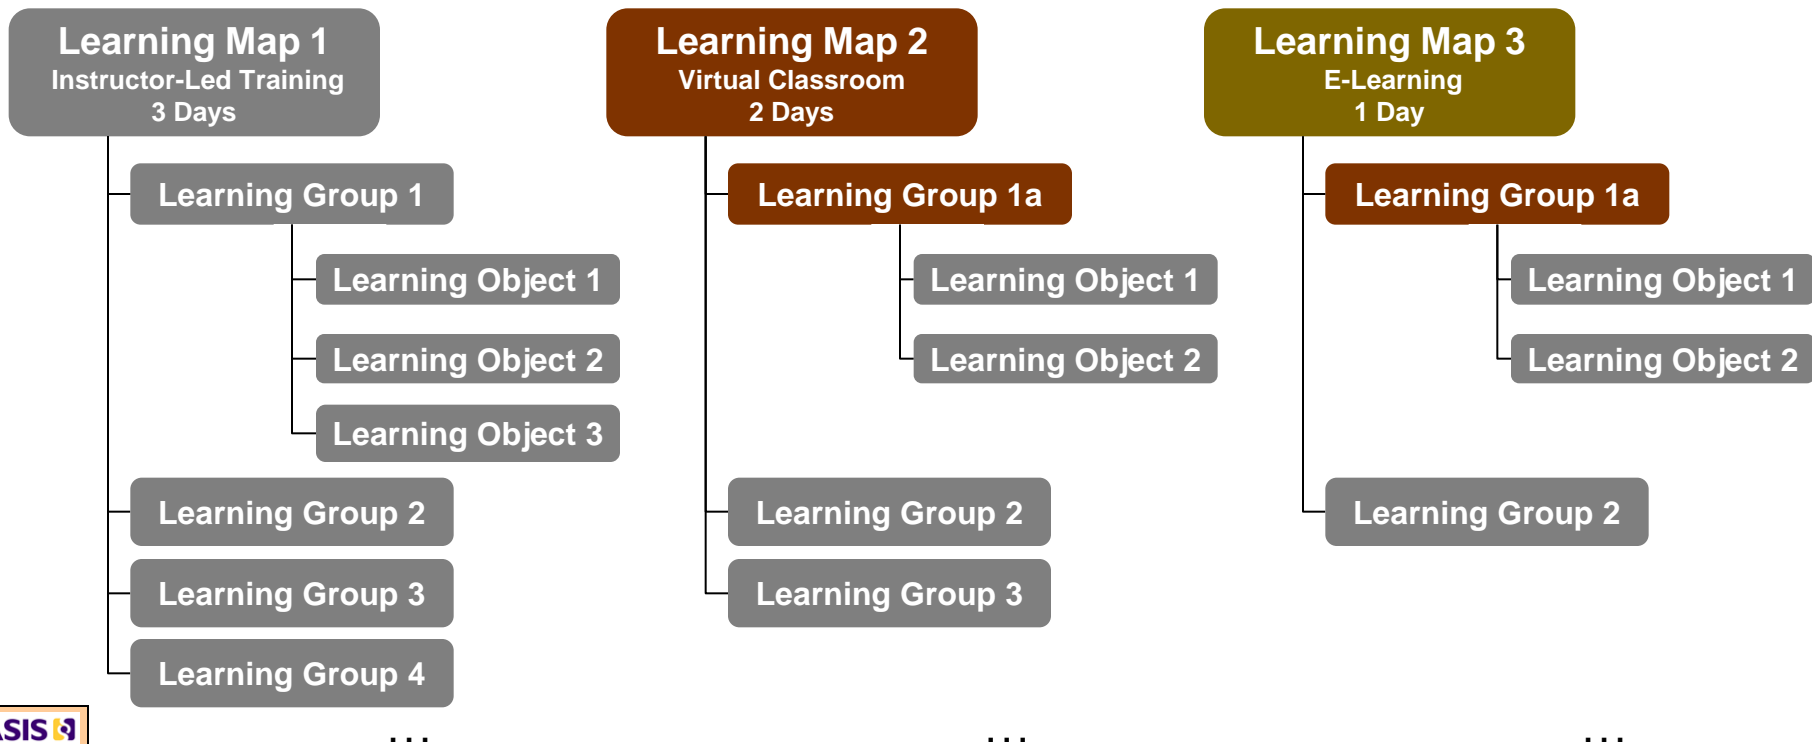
Learning Map 1
Instructor-Led Training
3 Days

Learning Group 1

Learning Object 1

Learning Object 2

Learning Object 3

Learning Group 2

Learning Group 3

Learning Group 4

...

Learning Map 2
Virtual Classroom
2 Days

Learning Group 1a

Learning Object 1

Learning Object 2

Learning Group 2

Learning Group 3

...

Learning Map 3
E-Learning
1 Day

Learning Group 1a

Learning Object 1

Learning Object 2

Learning Group 2

...

SIS